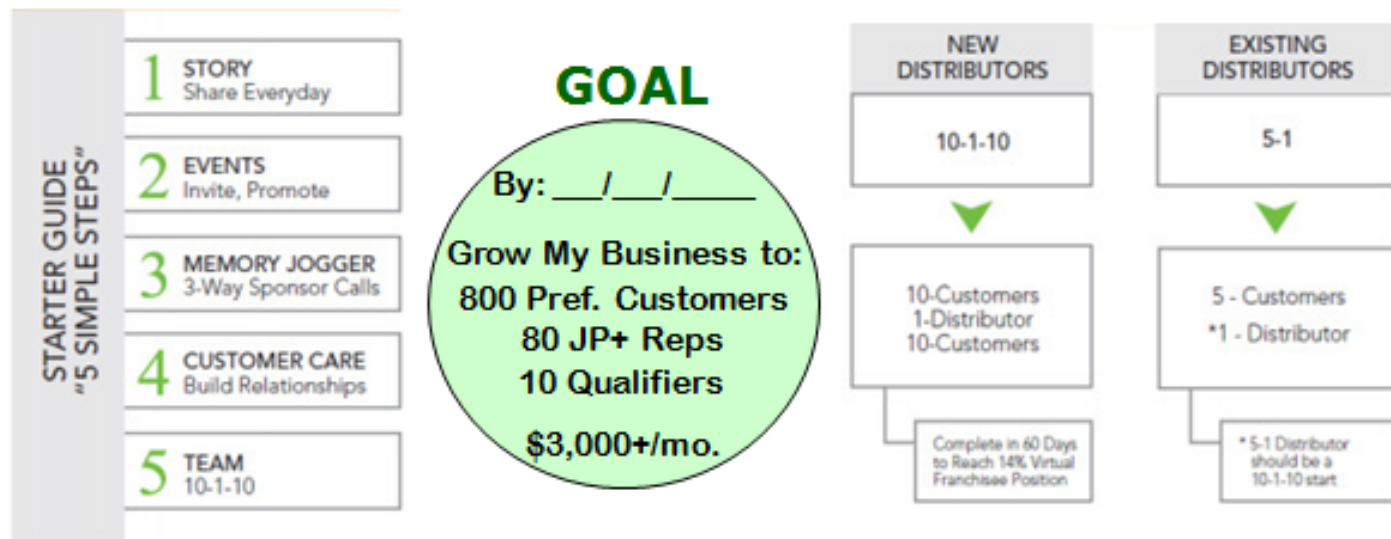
STARTER GUIDE
"5 SIMPLE STEPS"

1 STORY
Share Everyday

2 EVENTS
Invite, Promote

3 MEMORY JOGGER
3-Way Sponsor Calls

4 CUSTOMER CARE
Build Relationships

5 TEAM
10-1-10

GOAL

By: ___/___/_____

Grow My Business to:
800 Pref. Customers
80 JP+ Reps
10 Qualifiers

$3,000+/mo.

NEW DISTRIBUTORS

10-1-10

10-Customers
1-Distributor
10-Customers

Complete in 60 Days to Reach 14% Virtual Franchisee Position

EXISTING DISTRIBUTORS

5-1

5 - Customers
*1 - Distributor

* 5-1 Distributor should be a 10-1-10 start